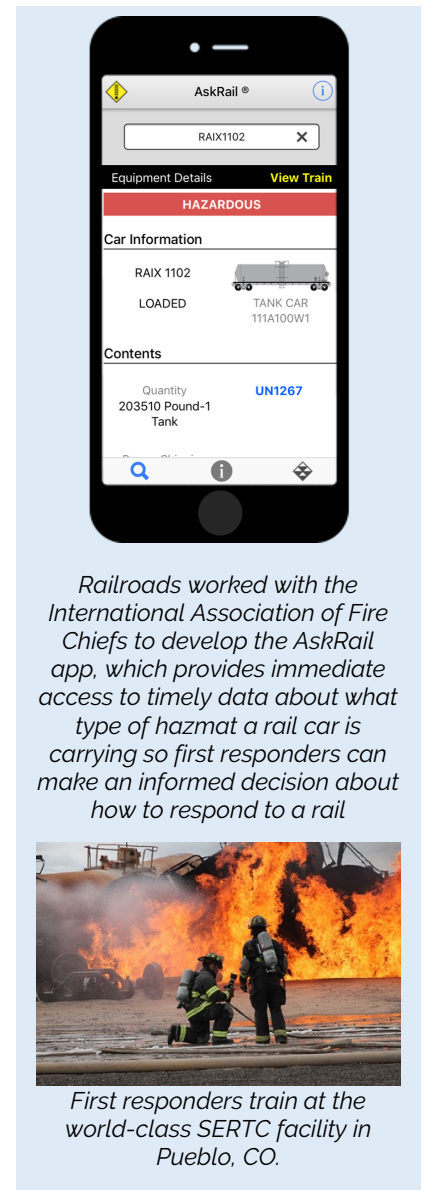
AskRail ®

RAIX1102

Equipment Details View Train

HAZARDOUS

Car Information

RAIX 1102

LOADED

TANK CAR
111A100W1

Contents

Quantity
203510 Pound-1 Tank

UN1267

Railroads worked with the International Association of Fire Chiefs to develop the AskRail app, which provides immediate access to timely data about what type of hazmat a rail car is carrying so first responders can make an informed decision about how to respond to a rail

First responders train at the world-class SERTC facility in Pueblo, CO.